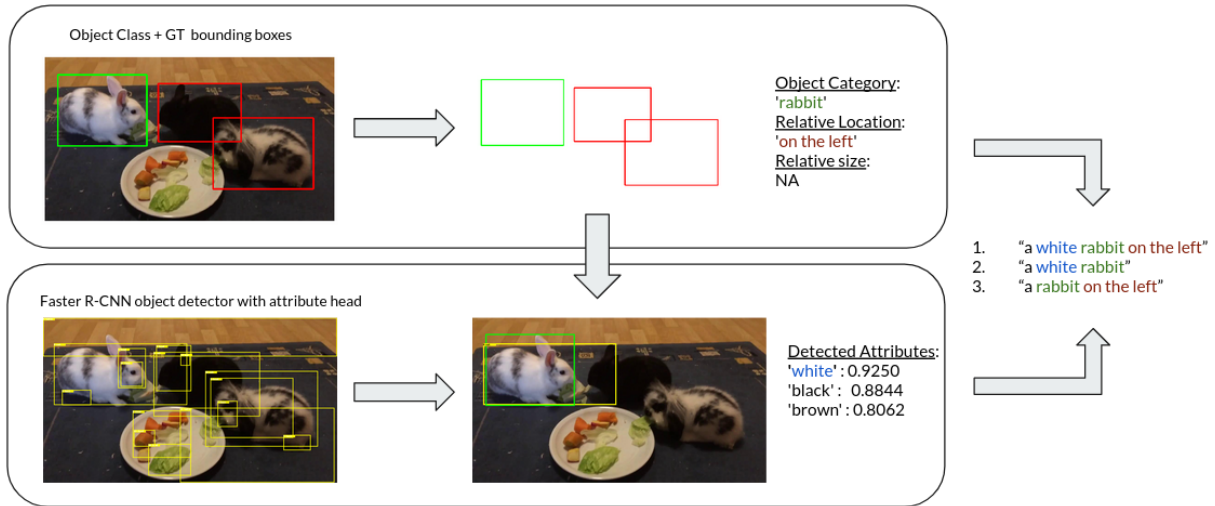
Object Class + GT bounding boxes

Object Category:
'rabbit'
Relative Location:
'on the left'
Relative size:
NA

Faster R-CNN object detector with attribute head

Detected Attributes:
'white' : 0.9250
'black' : 0.8844
'brown' : 0.8062

1. "a white rabbit on the left"
2. "a white rabbit"
3. "a rabbit on the left"